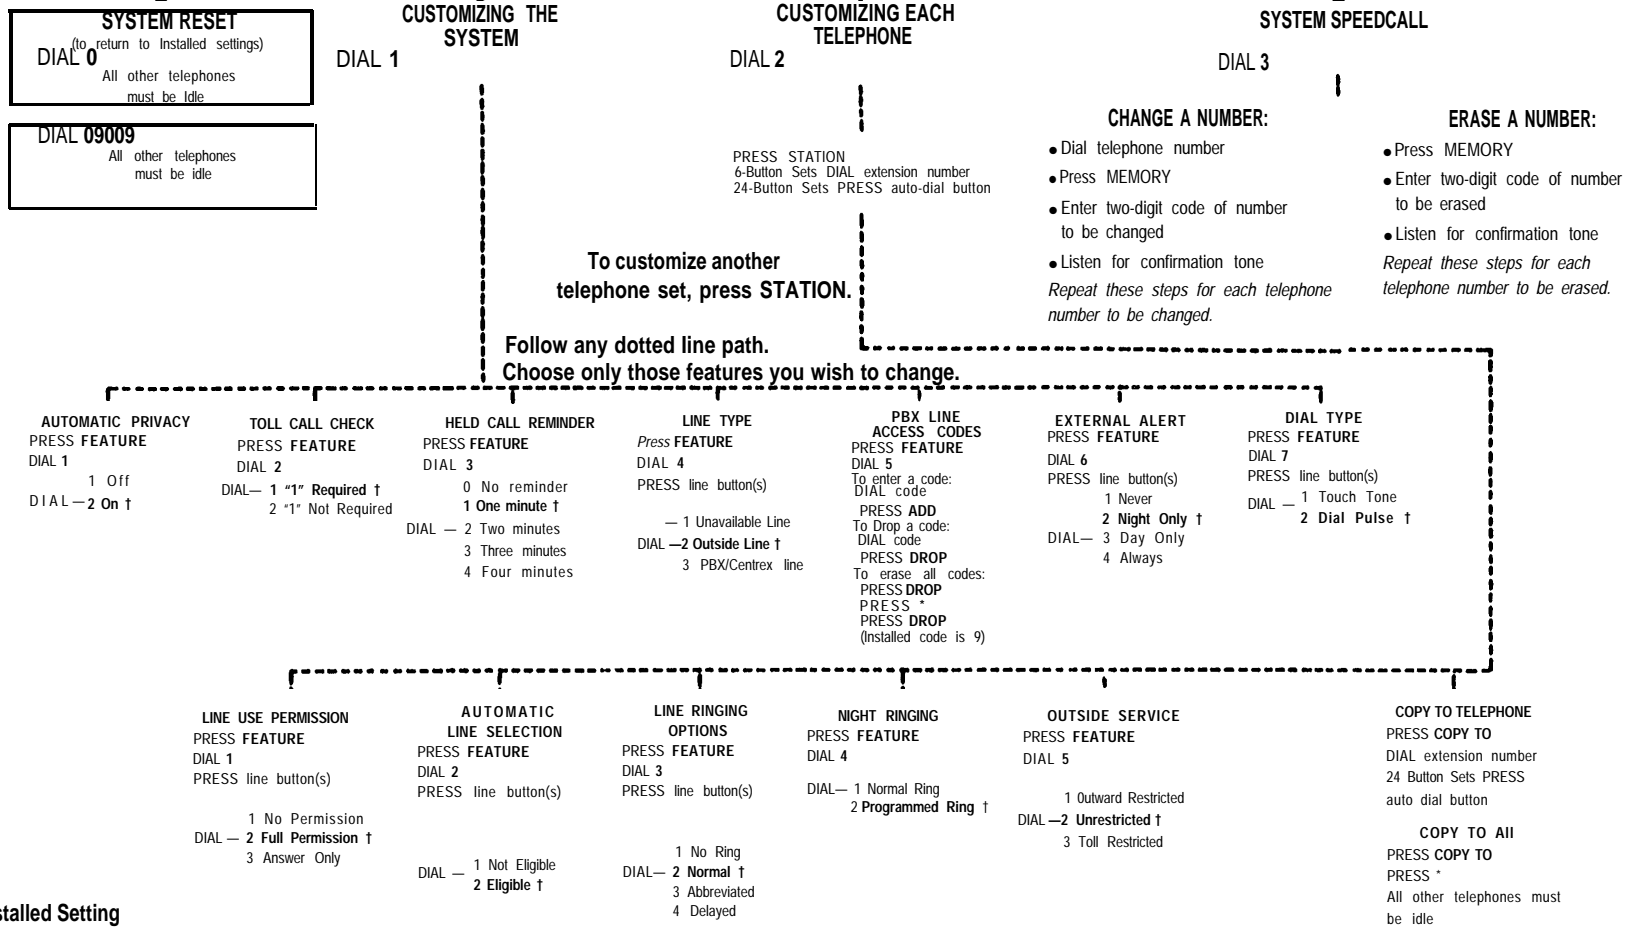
SYSTEM RESET
DIAL 0 (to return to Installed settings)
All other telephones must be Idle

DIAL 09009
All other telephones must be idle

CUSTOMIZING THE SYSTEM
DIAL 1

CUSTOMIZING EACH TELEPHONE
DIAL 2

PRESS STATION
6-Button Sets DIAL extension number
24-Button Sets PRESS auto-dial button

To customize another telephone set, press STATION.

SYSTEM SPEEDCALL
DIAL 3

CHANGE A NUMBER:
• Dial telephone number
• Press MEMORY
• Enter two-digit code of number to be changed
• Listen for confirmation tone
Repeat these steps for each telephone number to be changed.

ERASE A NUMBER:
• Press MEMORY
• Enter two-digit code of number to be erased
• Listen for confirmation tone
Repeat these steps for each telephone number to be erased.

Follow any dotted line path.
Choose only those features you wish to change.

AUTOMATIC PRIVACY
PRESS FEATURE
DIAL 1
1 Off
DIAL — 2 On †

TOLL CALL CHECK
PRESS FEATURE
DIAL 2
DIAL— 1 "1" Required †
2 "1" Not Required

HELD CALL REMINDER
PRESS FEATURE
DIAL 3
0 No reminder
1 One minute †
DIAL — 2 Two minutes
3 Three minutes
4 Four minutes

LINE TYPE
Press FEATURE
DIAL 4
PRESS line button(s)
— 1 Unavailable Line
DIAL —2 Outside Line †
3 PBX/Centrex line

PBX LINE ACCESS CODES
PRESS FEATURE
DIAL 5
To enter a code:
DIAL code
PRESS ADD
To Drop a code:
DIAL code
PRESS DROP
To erase all codes:
PRESS DROP
PRESS *
PRESS DROP
(Installed code is 9)

EXTERNAL ALERT
PRESS FEATURE
DIAL 6
PRESS line button(s)
1 Never
2 Night Only †
DIAL— 3 Day Only
4 Always

DIAL TYPE
PRESS FEATURE
DIAL 7
PRESS line button(s)
DIAL — 1 Touch Tone
2 Dial Pulse †

LINE USE PERMISSION
PRESS FEATURE
DIAL 1
PRESS line button(s)
1 No Permission
DIAL — 2 Full Permission †
3 Answer Only

AUTOMATIC LINE SELECTION
PRESS FEATURE
DIAL 2
PRESS line button(s)
DIAL — 1 Not Eligible
2 Eligible †

LINE RINGING OPTIONS
PRESS FEATURE
DIAL 3
PRESS line button(s)
1 No Ring
DIAL— 2 Normal †
3 Abbreviated
4 Delayed

NIGHT RINGING
PRESS FEATURE
DIAL 4
DIAL— 1 Normal Ring
2 Programmed Ring †

OUTSIDE SERVICE
PRESS FEATURE
DIAL 5
1 Outward Restricted
DIAL —2 Unrestricted †
3 Toll Restricted

COPY TO TELEPHONE
PRESS COPY TO
DIAL extension number
24 Button Sets PRESS auto dial button

COPY TO All
PRESS COPY TO
PRESS *
All other telephones must be idle

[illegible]stalled Setting